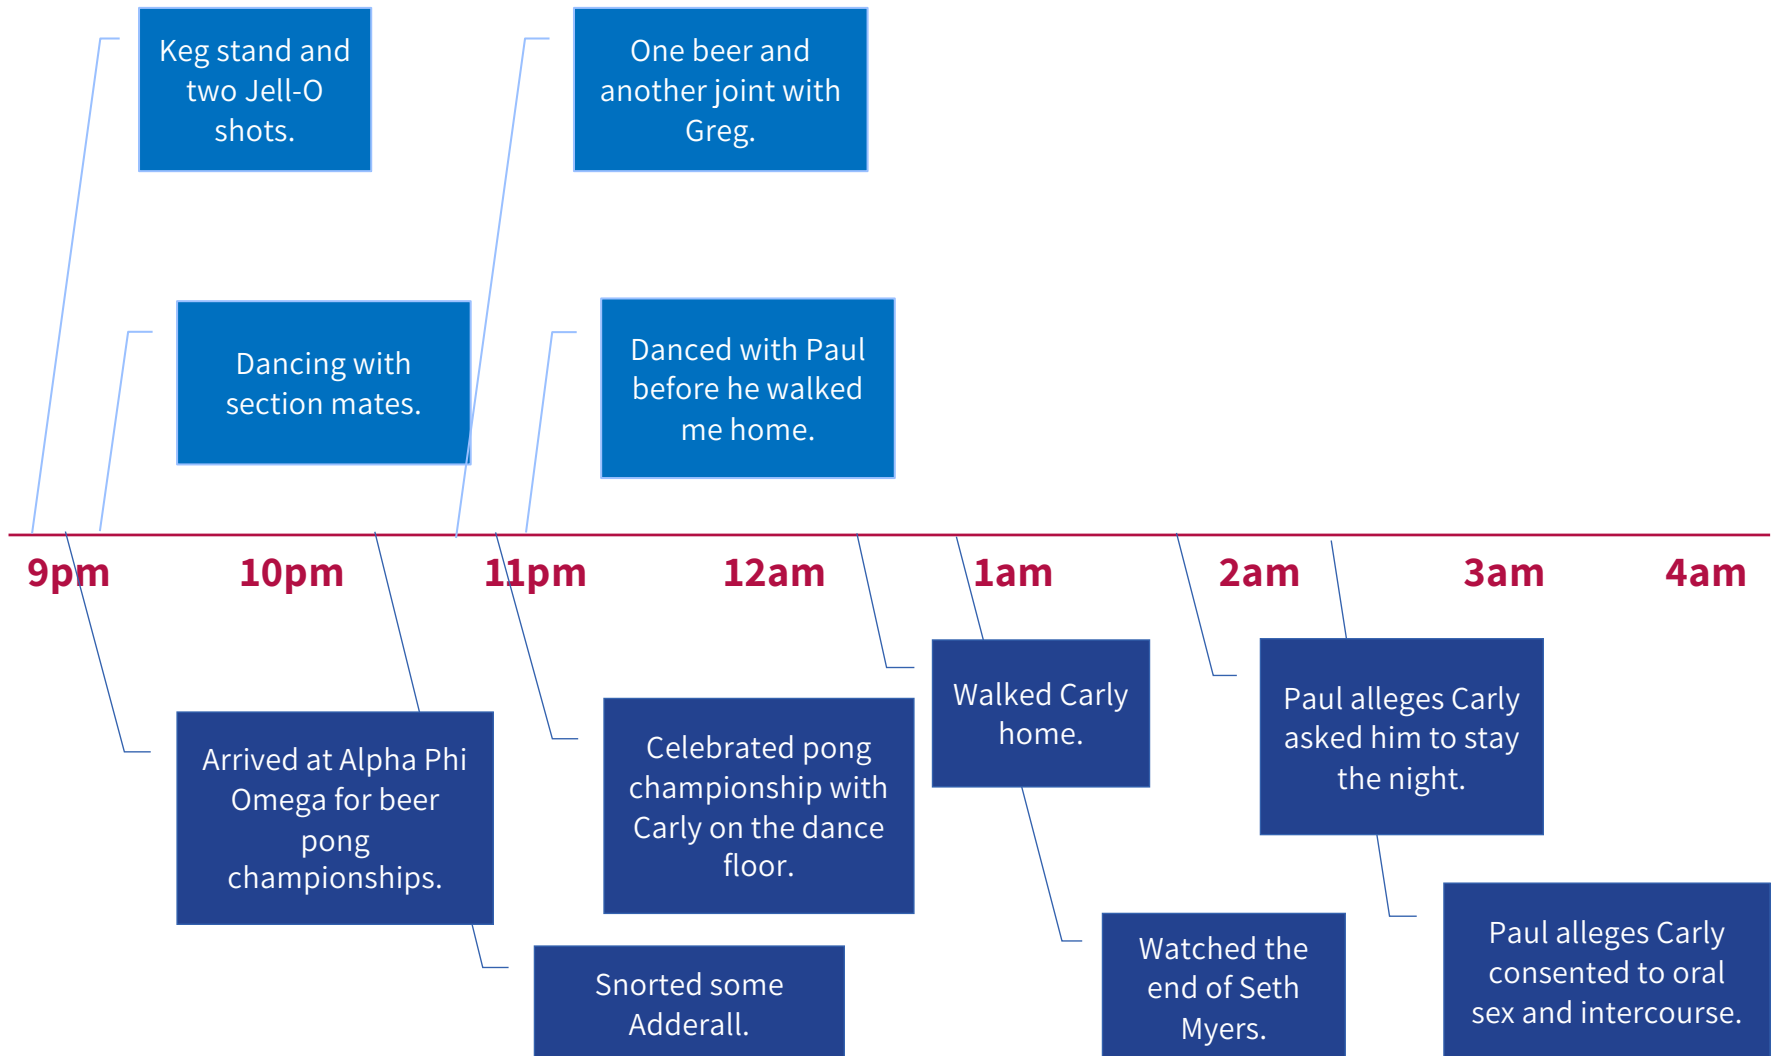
Keg stand and two Jell-O shots.

One beer and another joint with Greg.

Dancing with section mates.

Danced with Paul before he walked me home.

9pm

10pm

11pm

12am

1am

2am

3am

4am

Arrived at Alpha Phi Omega for beer pong championships.

Celebrated pong championship with Carly on the dance floor.

Walked Carly home.

Paul alleges Carly asked him to stay the night.

Snorted some Adderall.

Watched the end of Seth Myers.

Paul alleges Carly consented to oral sex and intercourse.